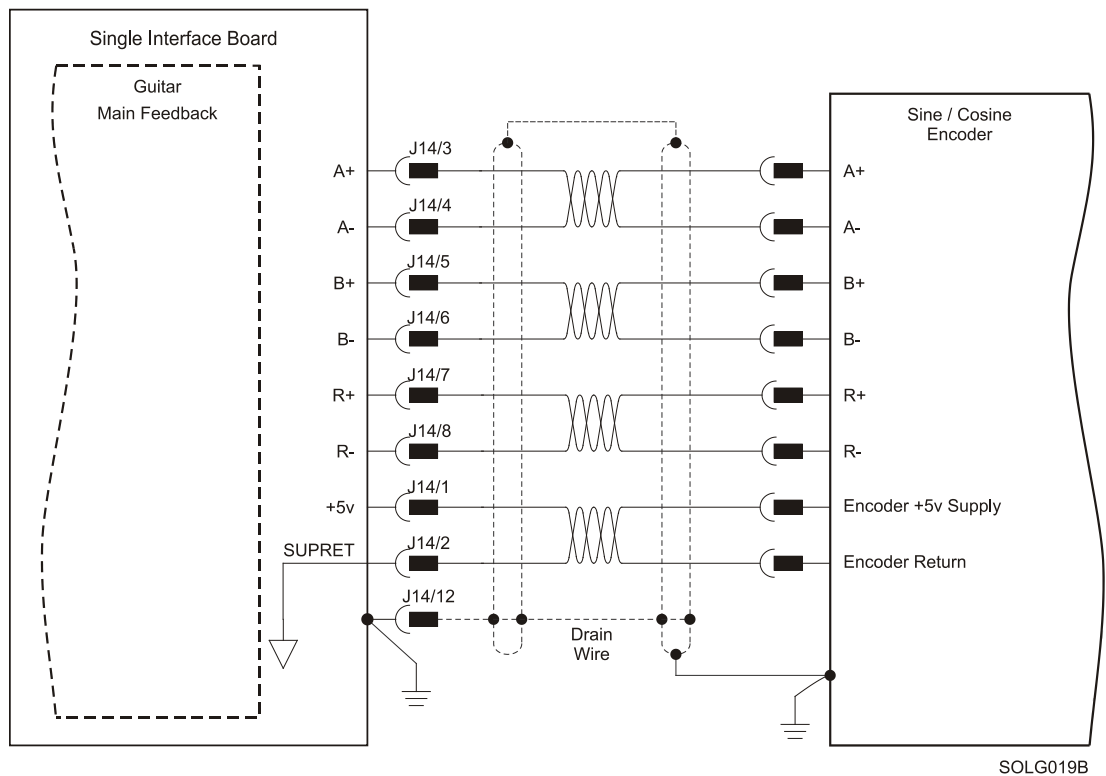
Single Interface Board

Guitar
Main Feedback

A+
J14/3
A-
J14/4
B+
J14/5
B-
J14/6
R+
J14/7
R-
J14/8
+5v
J14/1
SUPRET
J14/2
J14/12

Drain
Wire

Sine / Cosine
Encoder

A+
A-
B+
B-
R+
R-
Encoder +5v Supply
Encoder Return

SOLG019B